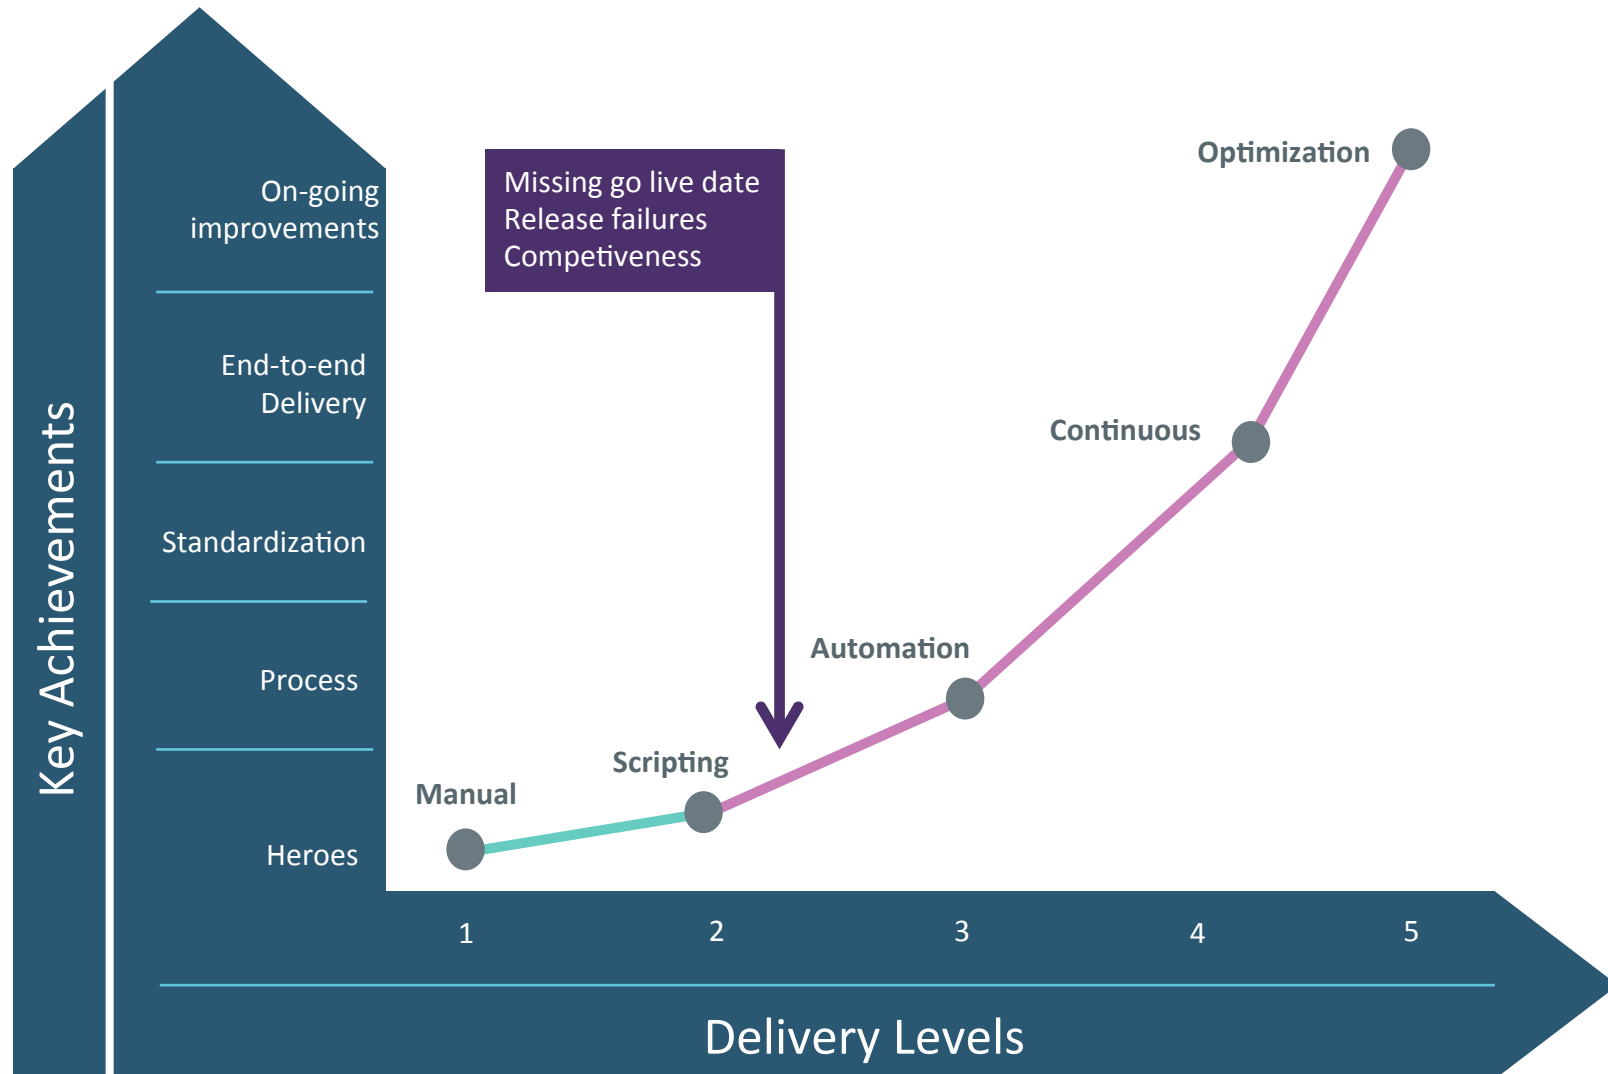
Key Achievements

On-going improvements

End-to-end Delivery

Standardization

Process

Heroes

Missing go live date
Release failures
Competiveness

Optimization

Continuous

Automation

Scripting

Manual

1

2

3

4

5

Delivery Levels